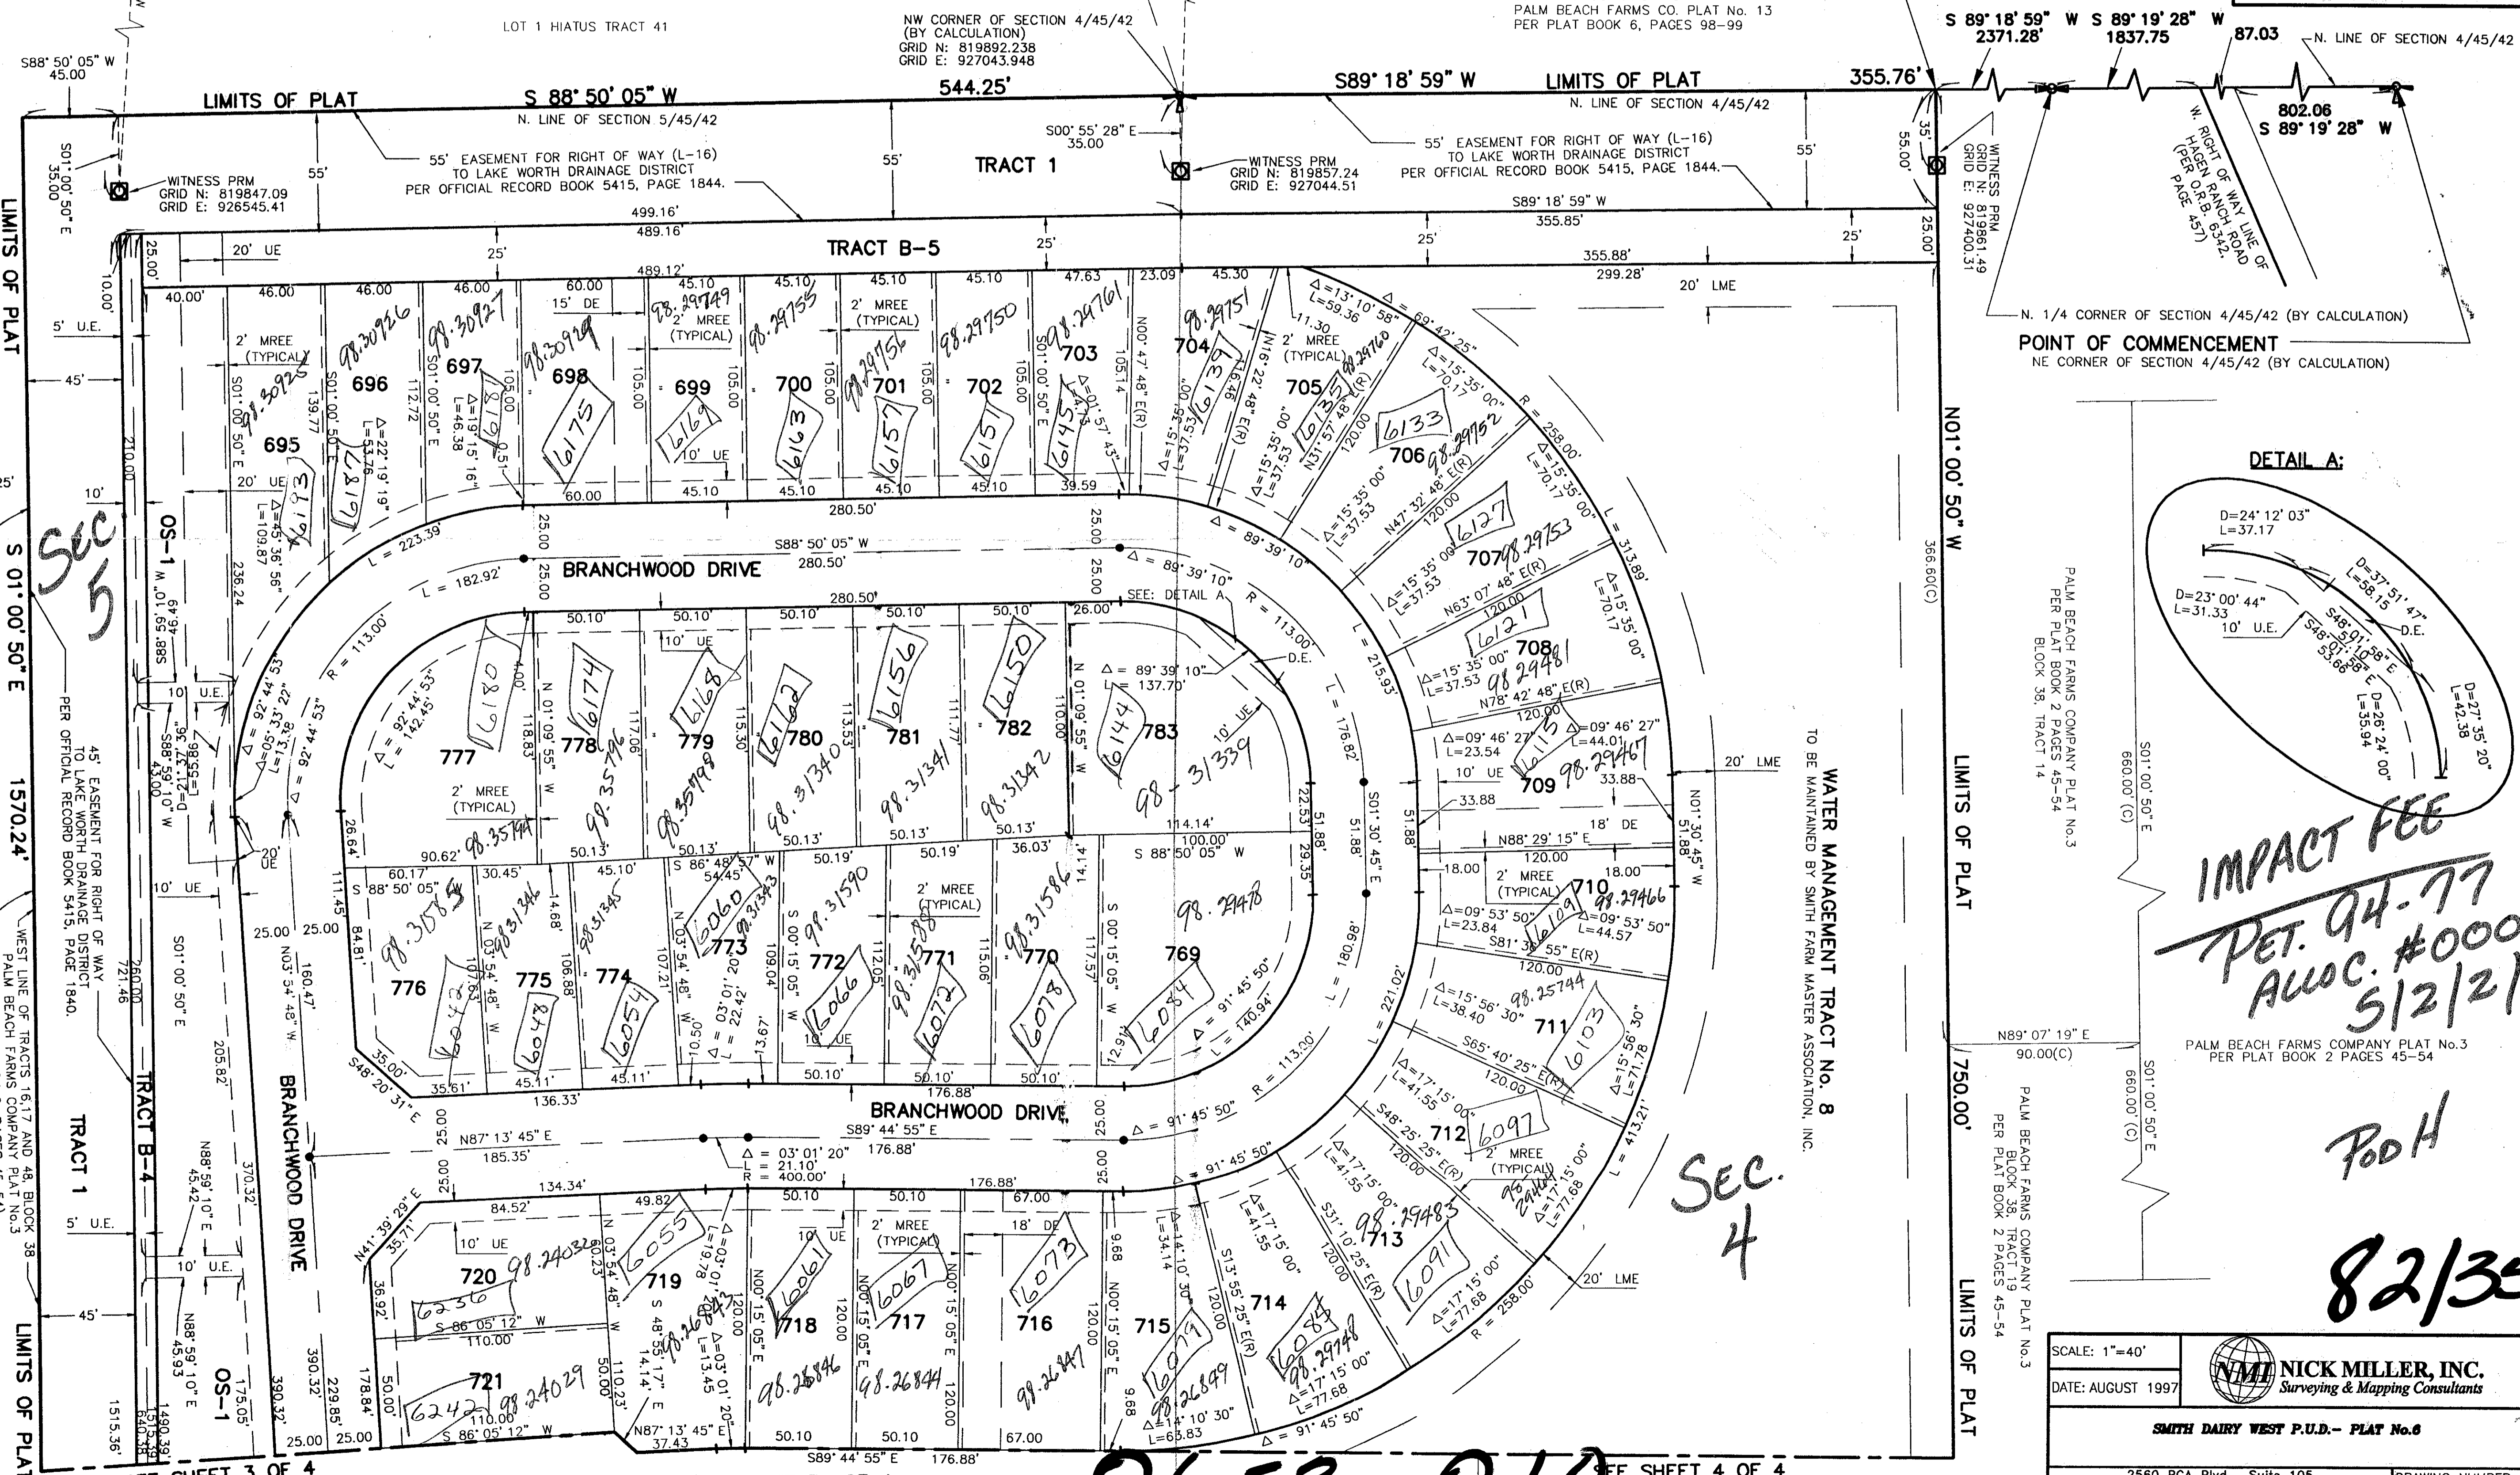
LOT 1 HIATUS TRACT 41

NW CORNER OF SECTION 4/45/42 (BY CALCULATION) GRID N: 819892.238 GRID E: 927043.948

PALM BEACH FARMS CO. PLAT No. 13 PER PLAT BOOK 6, PAGES 98-99

S 89° 18' 59" W 2371.28'
S 89° 19' 28" W 1837.75
87.03
N. LINE OF SECTION 4/45/42

S88° 50' 05" W 45.00

LIMITS OF PLAT
S 88° 50' 05" W
544.25'
N. LINE OF SECTION 5/45/42

S89° 18' 59" W
LIMITS OF PLAT
355.76'
N. LINE OF SECTION 4/45/42

802.06
S 89° 19' 28" W

S01° 00' 50" E 35.00
WITNESS PRM GRID N: 819847.09 GRID E: 926545.41

55' EASEMENT FOR RIGHT OF WAY (L-16) TO LAKE WORTH DRAINAGE DISTRICT PER OFFICIAL RECORD BOOK 5415, PAGE 1844.

S00° 55' 28" E 35.00
TRACT 1
WITNESS PRM GRID N: 819857.24 GRID E: 927044.51

55' EASEMENT FOR RIGHT OF WAY (L-16) TO LAKE WORTH DRAINAGE DISTRICT PER OFFICIAL RECORD BOOK 5415, PAGE 1844.

WITNESS PRM GRID N: 819861.49 GRID E: 927400.31

W. RIGHT OF WAY LINE OF HAGEN RANCH ROAD (PER O.R.B. 6342, PAGE 457)

499.16'
489.16'
S89° 18' 59" W
355.85'
355.88'
299.28'
TRACT B-5
20' UE
20' LME
489.12'

N. 1/4 CORNER OF SECTION 4/45/42 (BY CALCULATION)
POINT OF COMMENCEMENT
NE CORNER OF SECTION 4/45/42 (BY CALCULATION)

LIMITS OF PLAT

695 696 697 698 699 700 701 702 703 704 705 706 707 708 709 710 711 712 713 714 715 716 717 718 719 720 721
777 778 779 780 781 782 783
776 775 774 773 772 771 770 769

2' MREE (TYPICAL)
15' DE
10' UE
5' U.E.
OS-1
TRACT B-4
TRACT 1

BRANCHWOOD DRIVE
S88° 50' 05" W 280.50'
SEE: DETAIL A

L = 223.39'
L = 182.92'
R = 113.00'
Δ = 92° 44' 53"
Δ = 89° 39' 10"
L = 137.70'
L = 215.93'
L = 176.82'
R = 258.00'
L = 313.89'

Sec 5

S 01° 00' 50" E
1570.24'

45' EASEMENT FOR RIGHT OF WAY TO LAKE WORTH DRAINAGE DISTRICT PER OFFICIAL RECORD BOOK 5415, PAGE 1840.

WEST LINE OF TRACTS 16,17 AND 48, BLOCK 38 PALM BEACH FARMS COMPANY PLAT No.3

N01° 00' 50" W
366.60(C)

PALM BEACH FARMS COMPANY PLAT No.3 PER PLAT BOOK 2 PAGES 45-54 BLOCK 38, TRACT 14

DETAIL A:
D=24° 12' 03" L=37.17
D=23° 00' 44" L=31.33
10' U.E.
D=37° 51' 47" L=58.15
D.E.
D=26° 24' 00" L=35.94
D=27° 35' 20" L=42.38

WATER MANAGEMENT TRACT No. 8
TO BE MAINTAINED BY SMITH FARM MASTER ASSOCIATION, INC.

20' LME

S01° 00' 50" E 660.00'(C)

IMPACT FEE
PET. 94-77
ALLOC. #000
5/2/

N89° 07' 19" E 90.00(C)
750.00'

PALM BEACH FARMS COMPANY PLAT No.3 PER PLAT BOOK 2 PAGES 45-54

PALM BEACH FARMS COMPANY PLAT No.3 BLOCK 38, TRACT 19 PER PLAT BOOK 2 PAGES 45-54

POD H

BRANCHWOOD DRIVE
S89° 44' 55" E 176.88'
N87° 13' 45" E 185.35'
Δ = 03° 01' 20" L = 21.10' R = 400.00'

Sec. 4

82/3

SCALE: 1"=40'
DATE: AUGUST 1997
NICK MILLER, INC.
Surveying & Mapping Consultants
SMITH DAIRY WEST P.U.D.- PLAT No.6

SHEET 3 OF 4
SHEET 4 OF 4
S89° 44' 55" E 176.88'